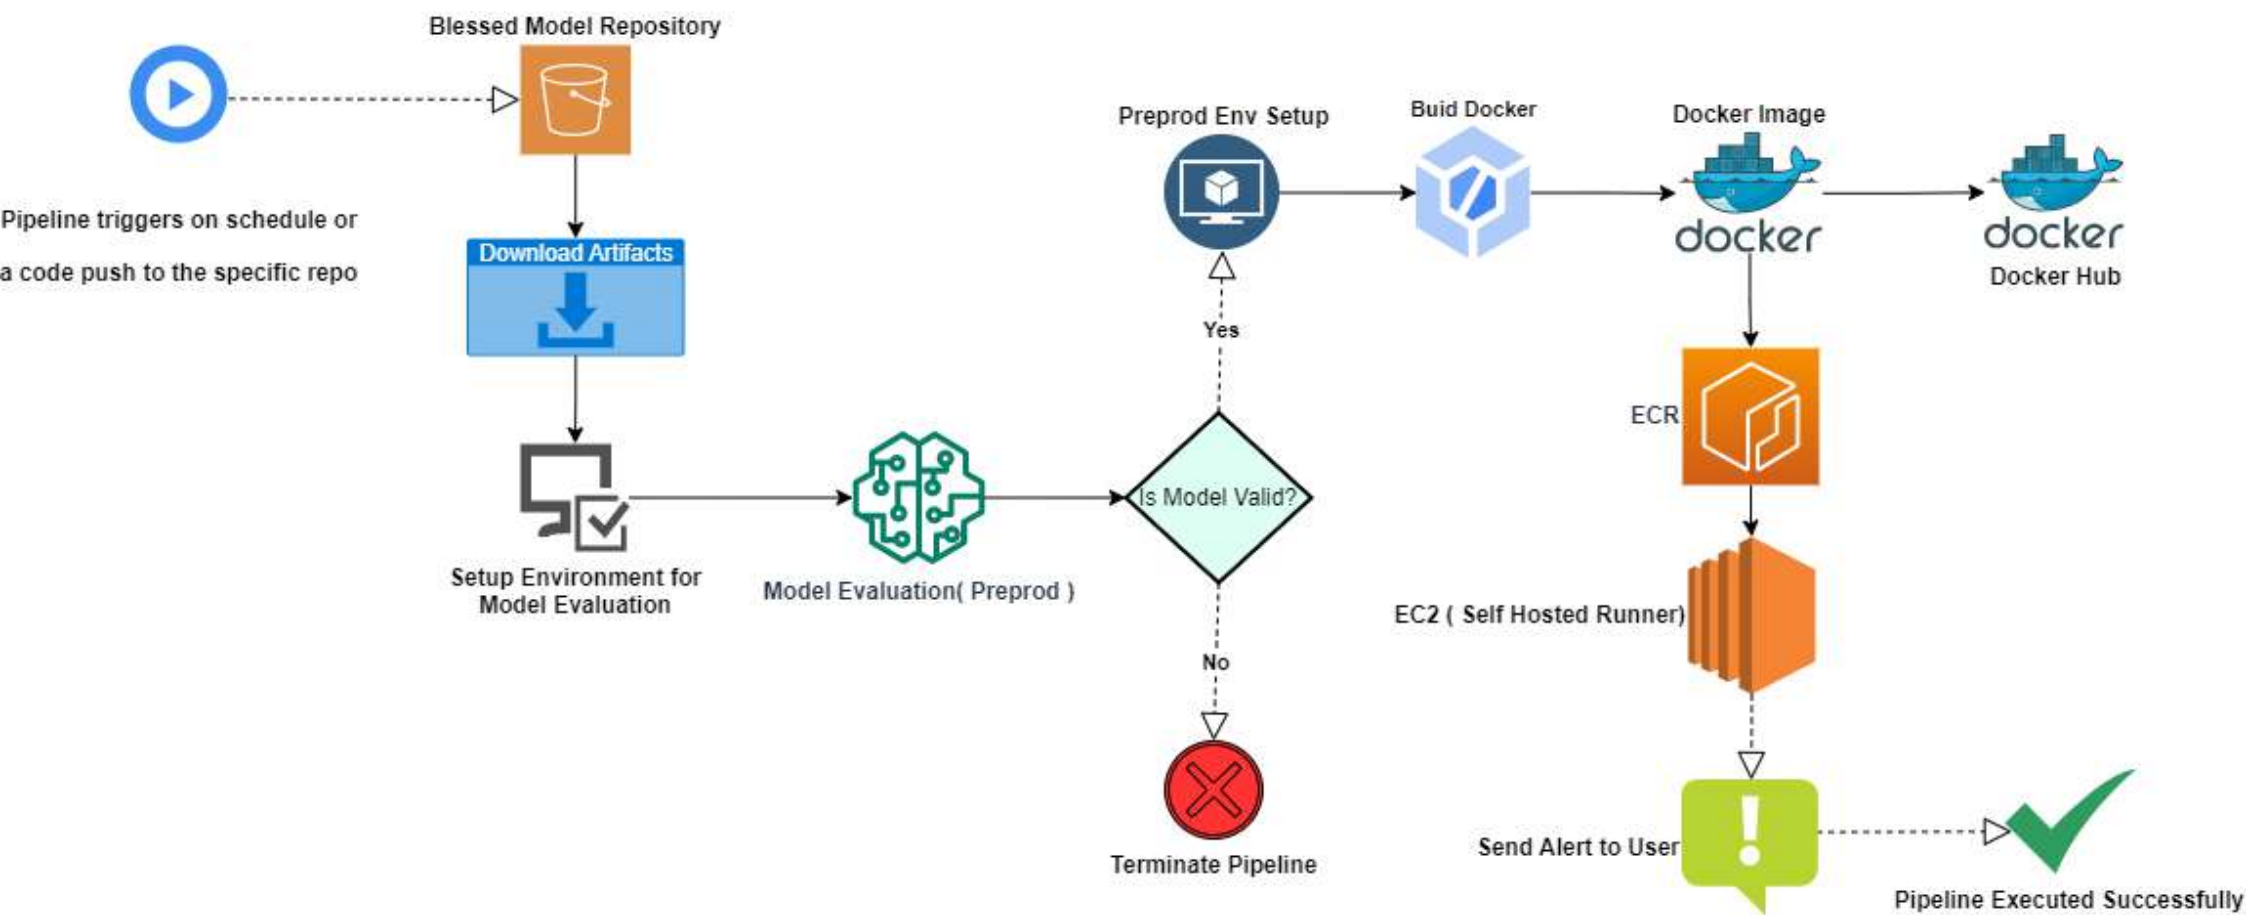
Blessed Model Repository

Pipeline triggers on schedule or a code push to the specific repo

Download Artifacts

Setup Environment for Model Evaluation

Model Evaluation( Preprod )

Is Model Valid?

Yes

No

Terminate Pipeline

Preprod Env Setup

Buid Docker

Docker Image

docker

docker

Docker Hub

ECR

EC2 ( Self Hosted Runner)

Send Alert to User

Pipeline Executed Successfully